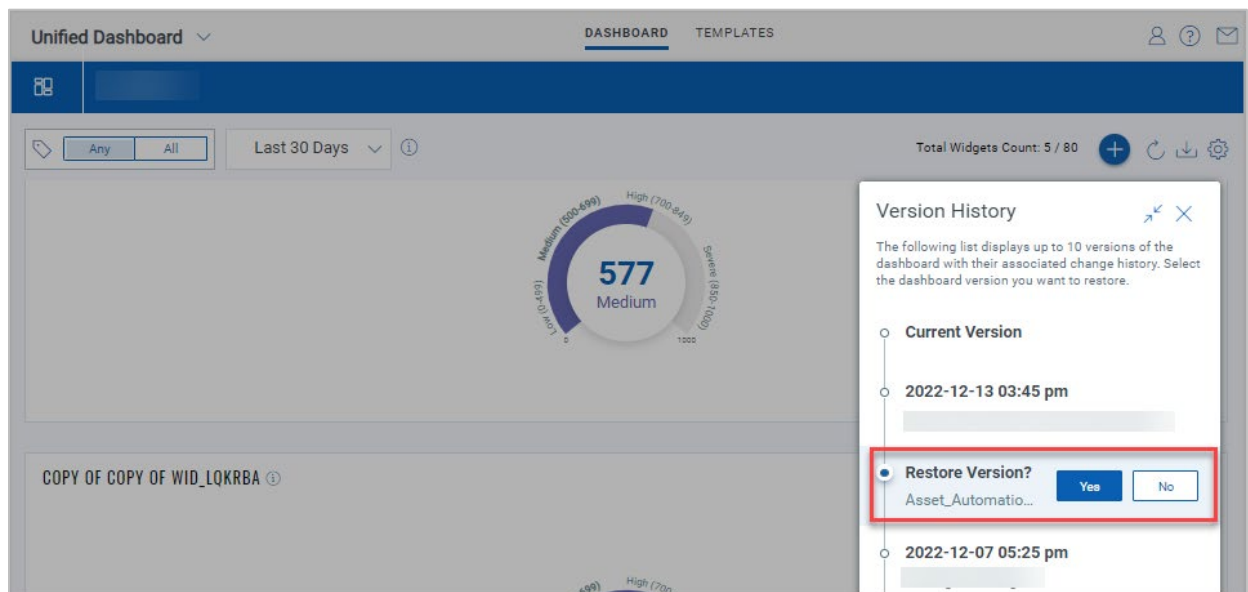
Unified Dashboard

DASHBOARD TEMPLATES

Any All

Last 30 Days

Total Widgets Count: 5 / 80

Medium (500-699)
High (700-849)
Severe (850-1000)
Low (0-499)
0
1000

577
Medium

Version History

The following list displays up to 10 versions of the dashboard with their associated change history. Select the dashboard version you want to restore.

Current Version

2022-12-13 03:45 pm

Restore Version?
Asset_Automatio...
Yes
No

2022-12-07 05:25 pm

COPY OF COPY OF WID_LQKRBA

699)
High (700